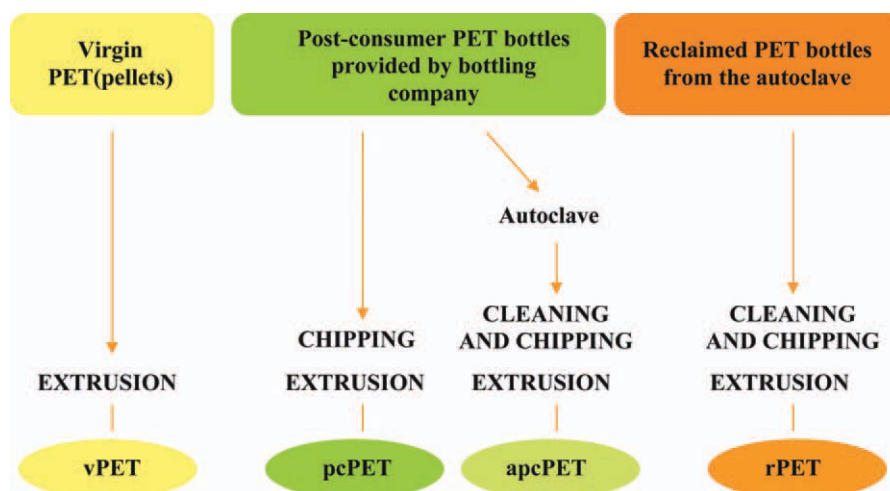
Virgin PET(pellets)

Post-consumer PET bottles provided by bottling company

Reclaimed PET bottles from the autoclave

Autoclave

CHIPPING

CLEANING AND CHIPPING

CLEANING AND CHIPPING

EXTRUSION

EXTRUSION

EXTRUSION

EXTRUSION

vPET

pcPET

apcPET

rPET